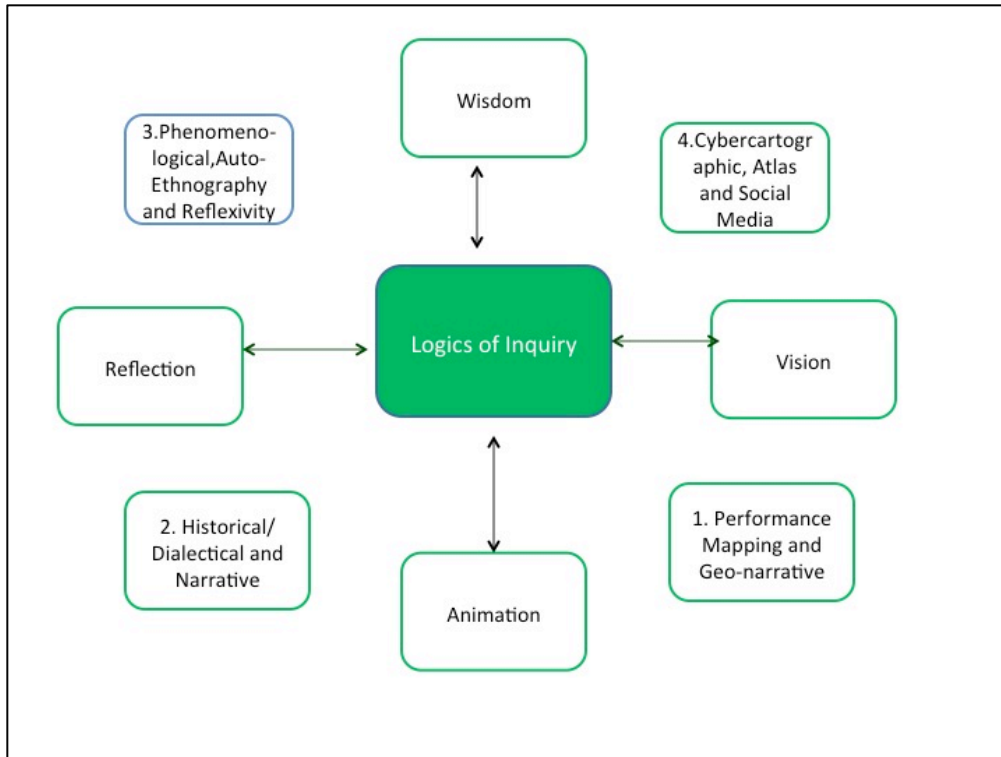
Wisdom

3.Phenomenological,Auto-Ethnography and Reflexivity

4.Cybercartographic, Atlas and Social Media

Reflection

Logics of Inquiry

Vision

2. Historical/ Dialectical and Narrative

1. Performance Mapping and Geo-narrative

Animation